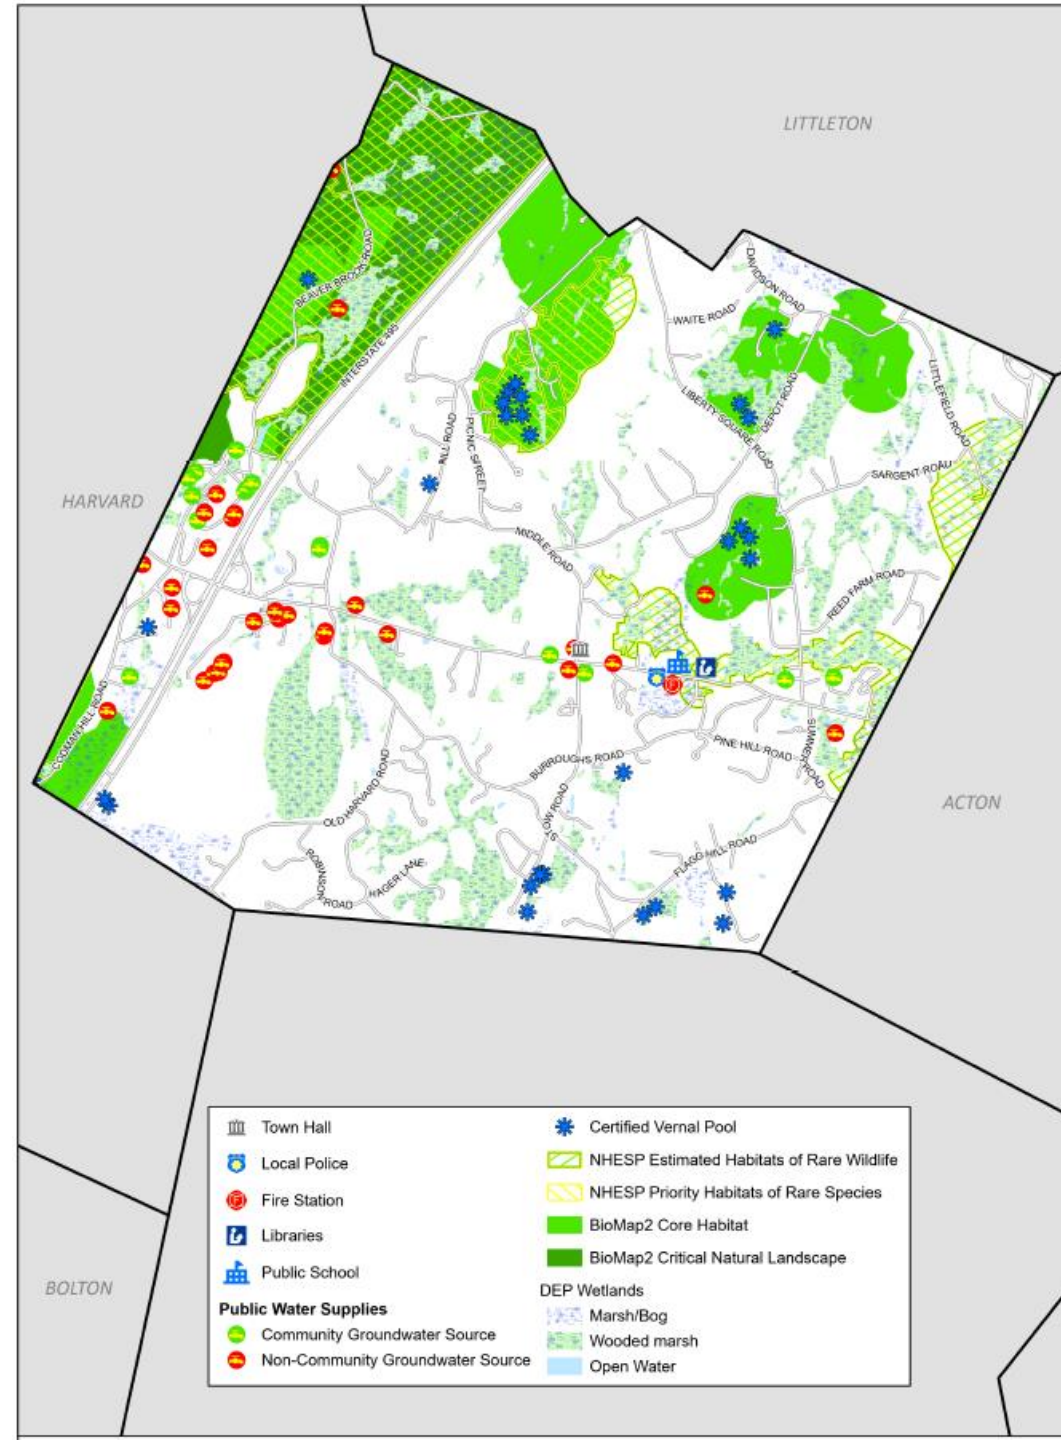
LITTLETON

HARVARD

ACTON

BOLTON

BEAVER BROOK ROAD
INTERSTATE 495
HILL ROAD
PICNIC STREET
WAITE ROAD
DAVIDSON ROAD
LIBERTY SQUARE ROAD
DEPOT ROAD
LITTLEFIELD ROAD
SARGENT ROAD
MIDDLE ROAD
REED FARM ROAD
GOODMAN HILL ROAD
BURROUGHS ROAD
PINE HILL ROAD
SUMMER ROAD
OLD HARVARD ROAD
ROBINSON ROAD
HAGER LANE
STOW ROAD
FLAGG HILL ROAD

Town Hall
Local Police
Fire Station
Libraries
Public School
Public Water Supplies
Community Groundwater Source
Non-Community Groundwater Source
Certified Vernal Pool
NHESP Estimated Habitats of Rare Wildlife
NHESP Priority Habitats of Rare Species
BioMap2 Core Habitat
BioMap2 Critical Natural Landscape
DEP Wetlands
Marsh/Bog
Wooded marsh
Open Water